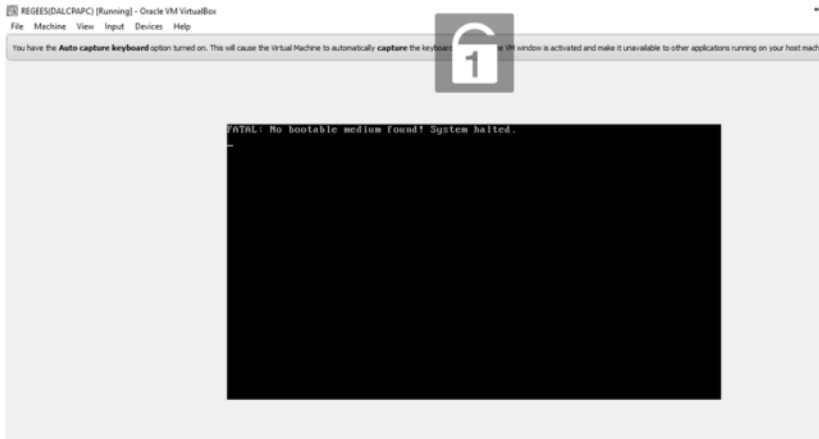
REGEES(DALCPAPC) [Running] - Oracle VM VirtualBox

File Machine View Input Devices Help

You have the **Auto capture keyboard** option turned on. This will cause the Virtual Machine to automatically **capture** the keyboa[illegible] VM window is activated and make it unavailable to other applications running on your host mach

1

FATAL: No bootable medium found! System halted.

_